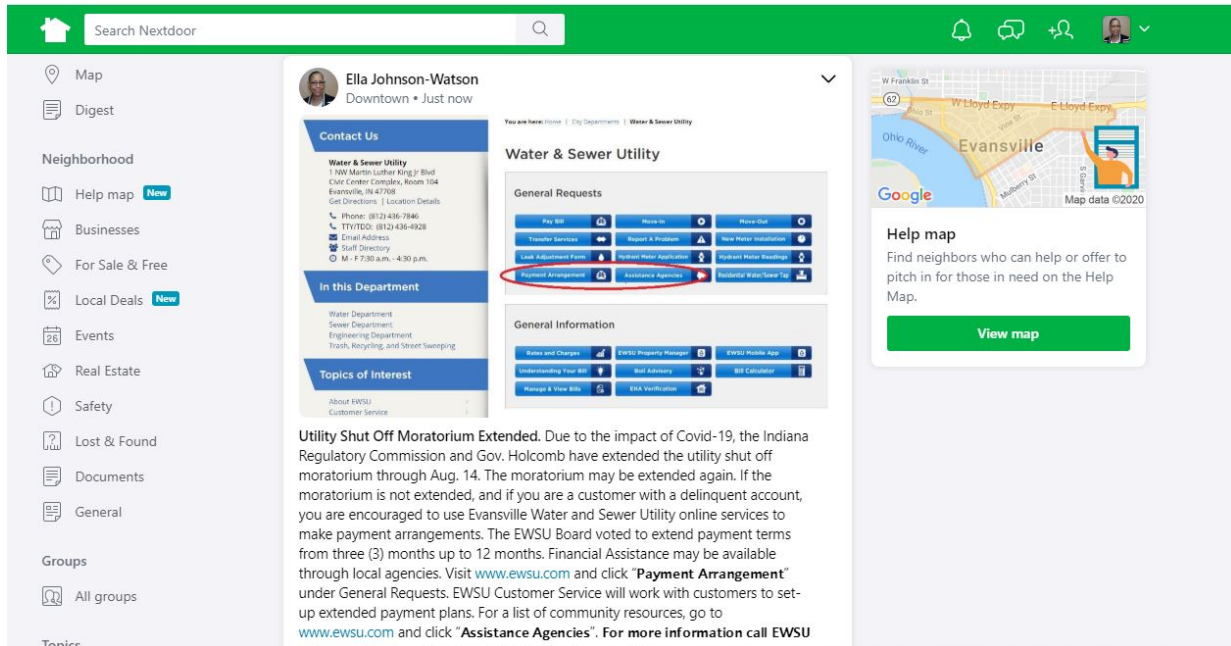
Search Nextdoor

Map
Digest

Neighborhood
Help map New
Businesses
For Sale & Free
Local Deals New
Events
Real Estate
Safety
Lost & Found
Documents
General

Groups
All groups

Topics

Ella Johnson-Watson
Downtown • Just now

Contact Us
Water & Sewer Utility
1 NW Martin Luther King Jr Blvd
Civic Center Complex, Room 104
Evansville, IN 47708
Get Directions | Location Details
Phone: (812) 436-7846
TTY/TDD: (812) 436-4928
Email Address
Staff Directory
M - F 7:30 a.m. - 4:30 p.m.

In this Department
Water Department
Sewer Department
Engineering Department
Trash, Recycling, and Street Sweeping

Topics of Interest
About EWSU
Customer Service

You are here: Home | City Departments | Water & Sewer Utility

Water & Sewer Utility

General Requests
Pay Bill
Move-In
Move-Out
Transfer Services
Report A Problem
New Meter Installation
Leak Adjustment Form
Hydrant Meter Application
Hydrant Meter Readings
Payment Arrangement
Assistance Agencies
Residential Water/Sewer Tap

General Information
Rates and Charges
EWSU Property Manager
EWSU Mobile App
Understanding Your Bill
Boil Advisory
Bill Calculator
Manage & View Bills
EHA Verification

Utility Shut Off Moratorium Extended. Due to the impact of Covid-19, the Indiana Regulatory Commission and Gov. Holcomb have extended the utility shut off moratorium through Aug. 14. The moratorium may be extended again. If the moratorium is not extended, and if you are a customer with a delinquent account, you are encouraged to use Evansville Water and Sewer Utility online services to make payment arrangements. The EWSU Board voted to extend payment terms from three (3) months up to 12 months. Financial Assistance may be available through local agencies. Visit www.ewsu.com and click "Payment Arrangement" under General Requests. EWSU Customer Service will work with customers to set-up extended payment plans. For a list of community resources, go to www.ewsu.com and click "Assistance Agencies". For more information call EWSU

W Franklin St
62
W Lloyd Expy
E Lloyd Expy
Ohio River
Evansville
Mulberry St
Google
Map data ©2020

Help map
Find neighbors who can help or offer to pitch in for those in need on the Help Map.
View map